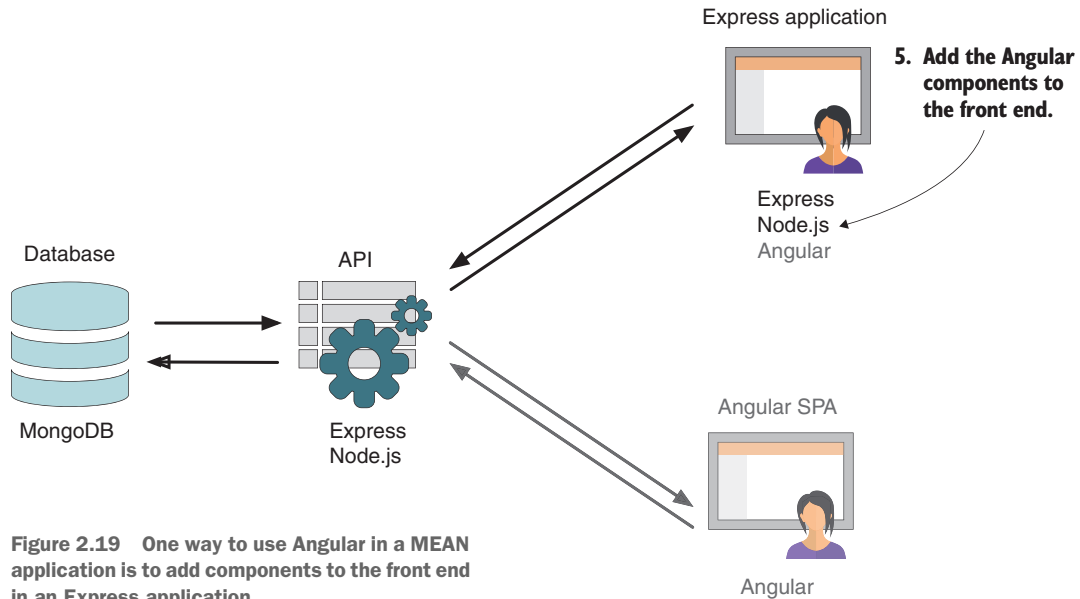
Express application

5. Add the Angular components to the front end.

Express
Node.js
Angular

Database

MongoDB

API

Express
Node.js

Angular SPA

Angular

Figure 2.19 One way to use Angular in a MEAN application is to add components to the front end in an Express application.